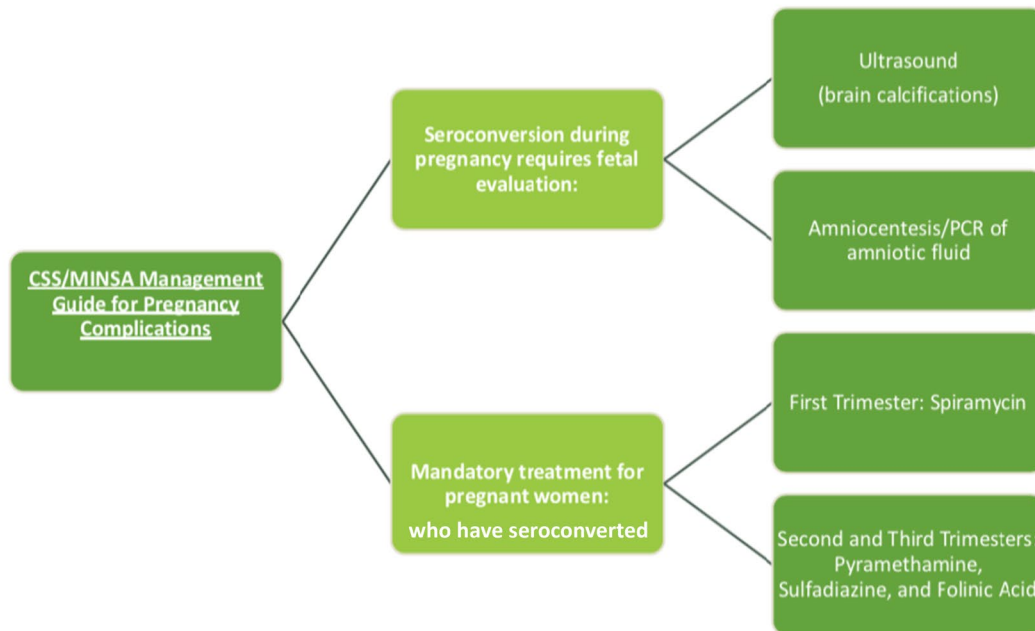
CSS/MINSA Management Guide for Pregnancy Complications

Seroconversion during pregnancy requires fetal evaluation:

Ultrasound
(brain calcifications)

Amniocentesis/PCR of amniotic fluid

Mandatory treatment for pregnant women:
who have seroconverted

First Trimester: Spiramycin

Second and Third Trimesters
Pyramethamine, Sulfadiazine, and Folinic Acid